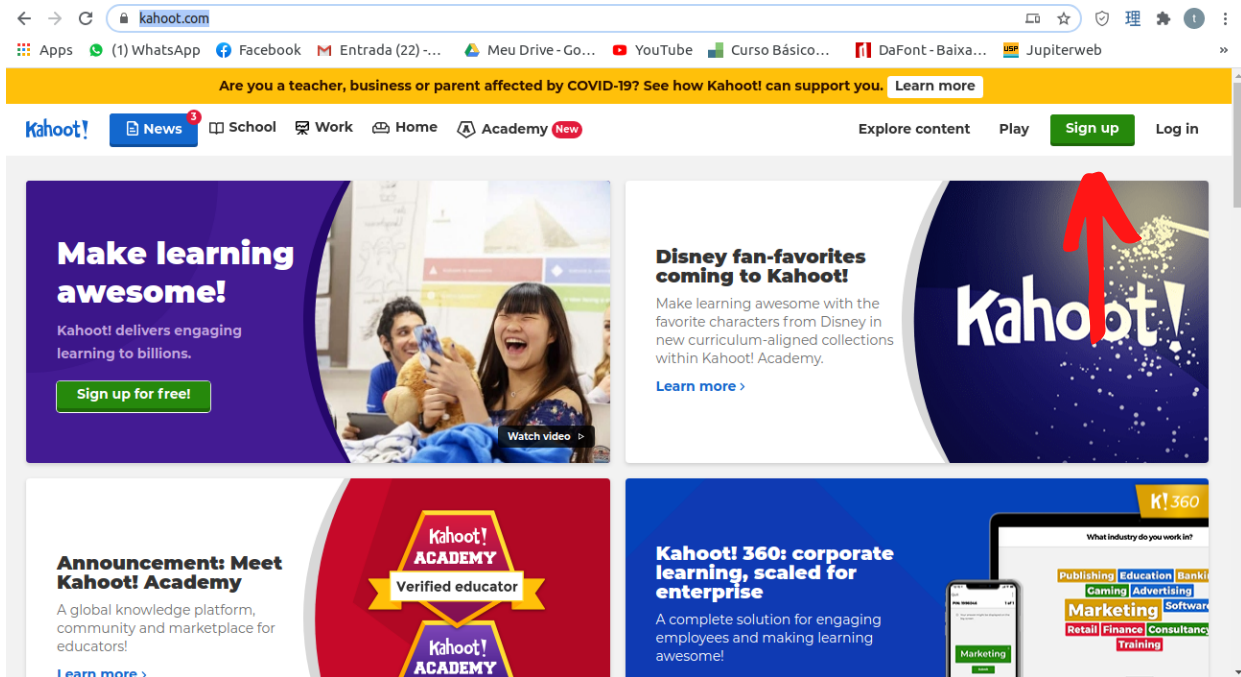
kahoot.com

Apps (1) WhatsApp Facebook Entrada (22) -... Meu Drive - Go... YouTube Curso Básico... DaFont - Baixa... Jupiterweb »

Are you a teacher, business or parent affected by COVID-19? See how Kahoot! can support you. Learn more

Kahoot! News 3 School Work Home Academy New Explore content Play Sign up Log in

Make learning awesome!

Kahoot! delivers engaging learning to billions.

Sign up for free!

Watch video

Disney fan-favorites coming to Kahoot!

Make learning awesome with the favorite characters from Disney in new curriculum-aligned collections within Kahoot! Academy.

Learn more ›

Kahoot!

Announcement: Meet Kahoot! Academy

A global knowledge platform, community and marketplace for educators!

Learn more ›

Kahoot! ACADEMY Verified educator Kahoot! ACADEMY

Kahoot! 360: corporate learning, scaled for enterprise

A complete solution for engaging employees and making learning awesome!

K! 360

What industry do you work in?

Publishing Education Banki Gaming Advertising Marketing Software Retail Finance Consultancy Training

Marketing